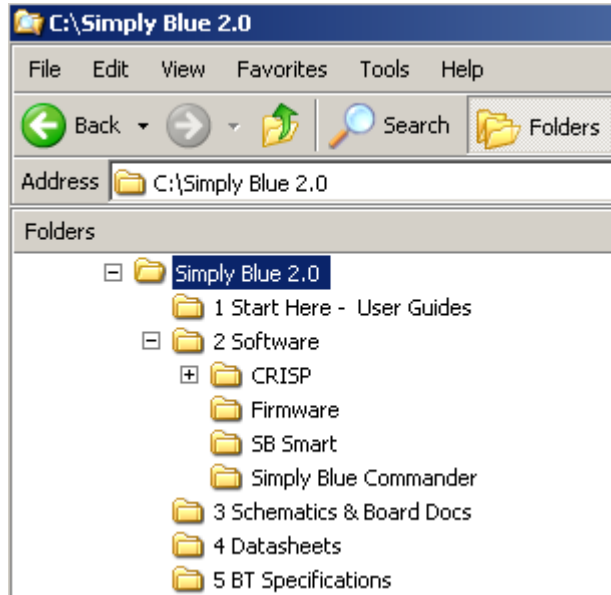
C:\Simply Blue 2.0

File Edit View Favorites Tools Help

Back Search Folders

Address C:\Simply Blue 2.0

Folders

Simply Blue 2.0
1 Start Here - User Guides
2 Software
CRISP
Firmware
SB Smart
Simply Blue Commander
3 Schematics & Board Docs
4 Datasheets
5 BT Specifications